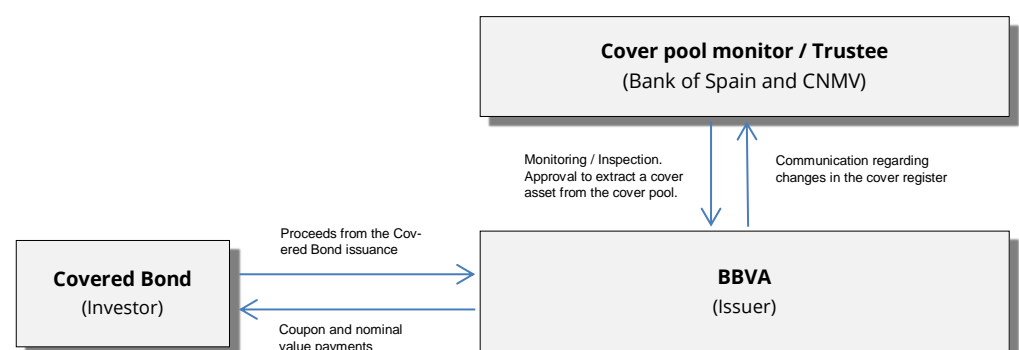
**Cover pool monitor / Trustee**
(Bank of Spain and CNMV)

Monitoring / Inspection. Approval to extract a cover asset from the cover pool.

Communication regarding changes in the cover register

Proceeds from the Covered Bond issuance

**Covered Bond**
(Investor)

**BBVA**
(Issuer)

Coupon and nominal value payments